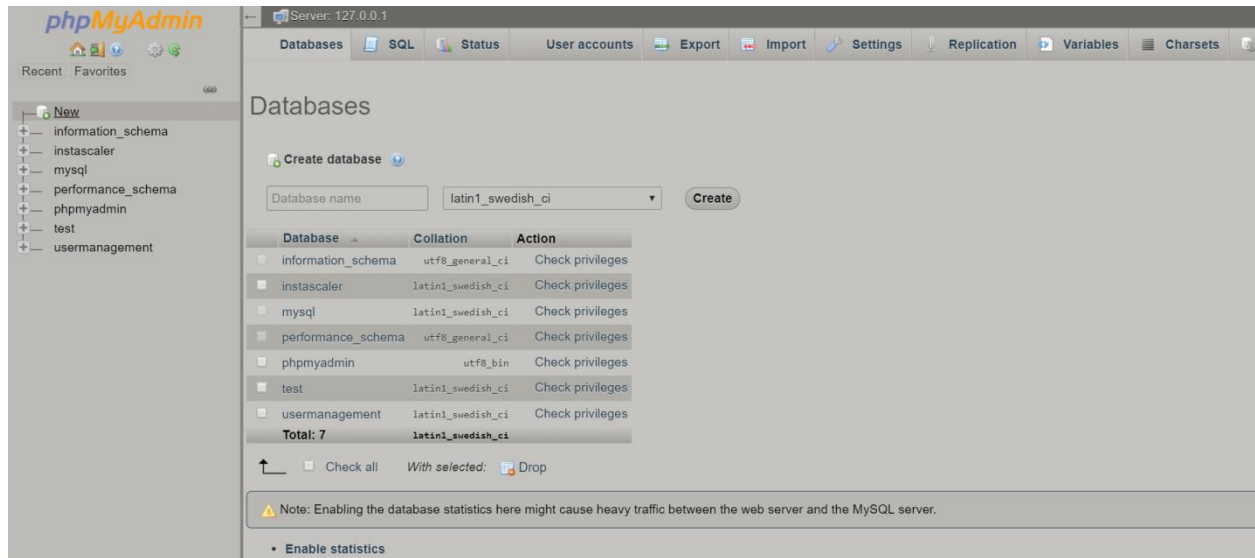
phpMyAdmin

Recent Favorites

New
information_schema
instascaler
mysql
performance_schema
phpmyadmin
test
usermanagement

Server: 127.0.0.1

Databases SQL Status User accounts Export Import Settings Replication Variables Charsets

Databases

Create database

Database name latin1_swedish_ci Create

| Database | Collation | Action |
|---|---|---|
| information_schema | utf8_general_ci | Check privileges |
| instascaler | latin1_swedish_ci | Check privileges |
| mysql | latin1_swedish_ci | Check privileges |
| performance_schema | utf8_general_ci | Check privileges |
| phpmyadmin | utf8_bin | Check privileges |
| test | latin1_swedish_ci | Check privileges |
| usermanagement | latin1_swedish_ci | Check privileges |
| Total: 7 | latin1_swedish_ci | |

Check all With selected: Drop

Note: Enabling the database statistics here might cause heavy traffic between the web server and the MySQL server.

• Enable statistics